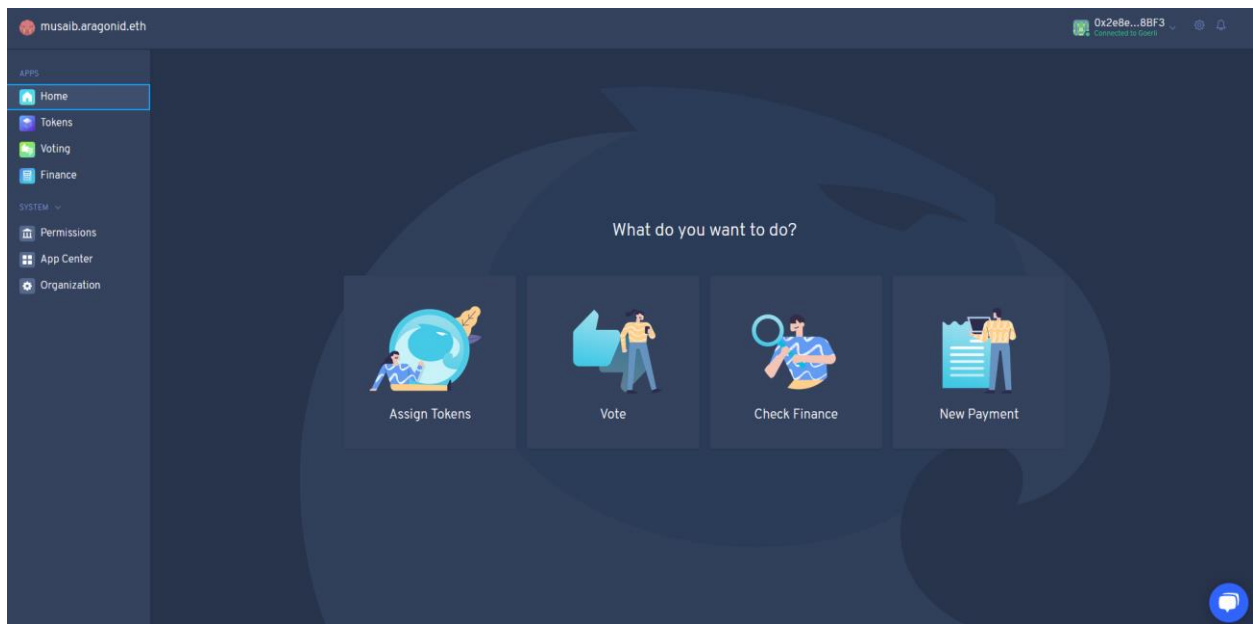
musaib.aragonid.eth

0x2e8e...8BF3
Connected to Goerli

APPS
Home
Tokens
Voting
Finance

SYSTEM
Permissions
App Center
Organization

What do you want to do?

Assign Tokens
Vote
Check Finance
New Payment